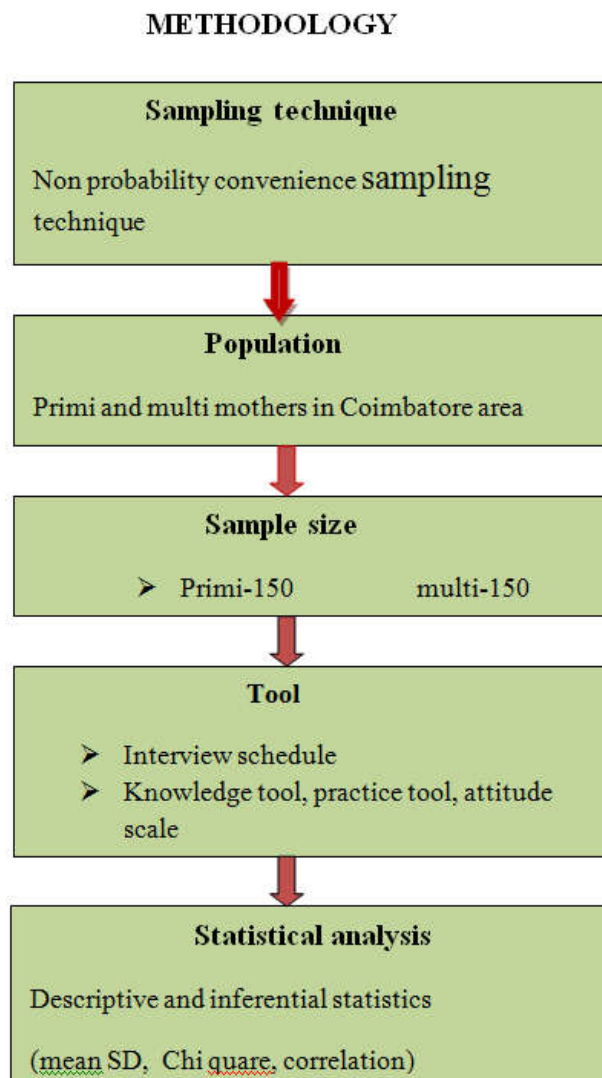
METHODOLOGY

Sampling technique

Non probability convenience sampling technique

Population

Primi and multi mothers in Coimbatore area

Sample size

➢ Primi-150 multi-150

Tool

➢ Interview schedule
➢ Knowledge tool, practice tool, attitude scale

Statistical analysis

Descriptive and inferential statistics

(mean SD, Chi quare, correlation)